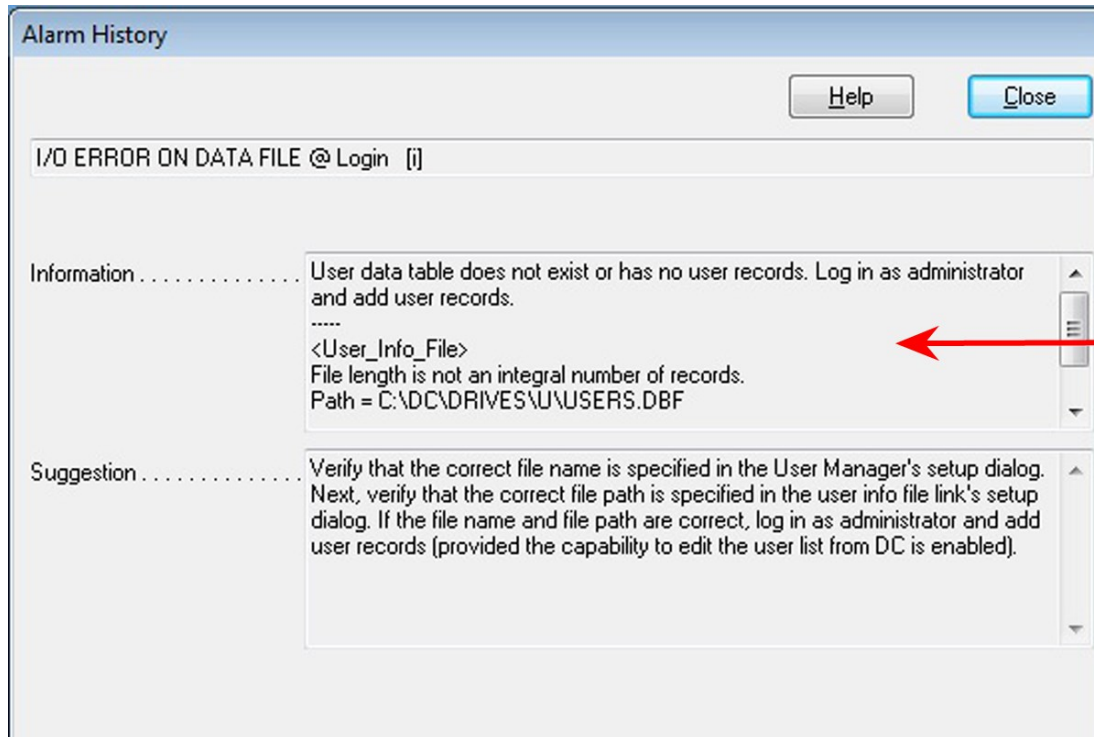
Alarm History

Help

Close

I/O ERROR ON DATA FILE @ Login [i]

Information . . . . . . . . . . . . . .

User data table does not exist or has no user records. Log in as administrator and add user records.
-----
<User_Info_File>
File length is not an integral number of records.
Path = C:\DC\DRIVES\U\USERS.DBF

Suggestion . . . . . . . . . . . . . .

Verify that the correct file name is specified in the User Manager's setup dialog. Next, verify that the correct file path is specified in the user info file link's setup dialog. If the file name and file path are correct, log in as administrator and add user records (provided the capability to edit the user list from DC is enabled).